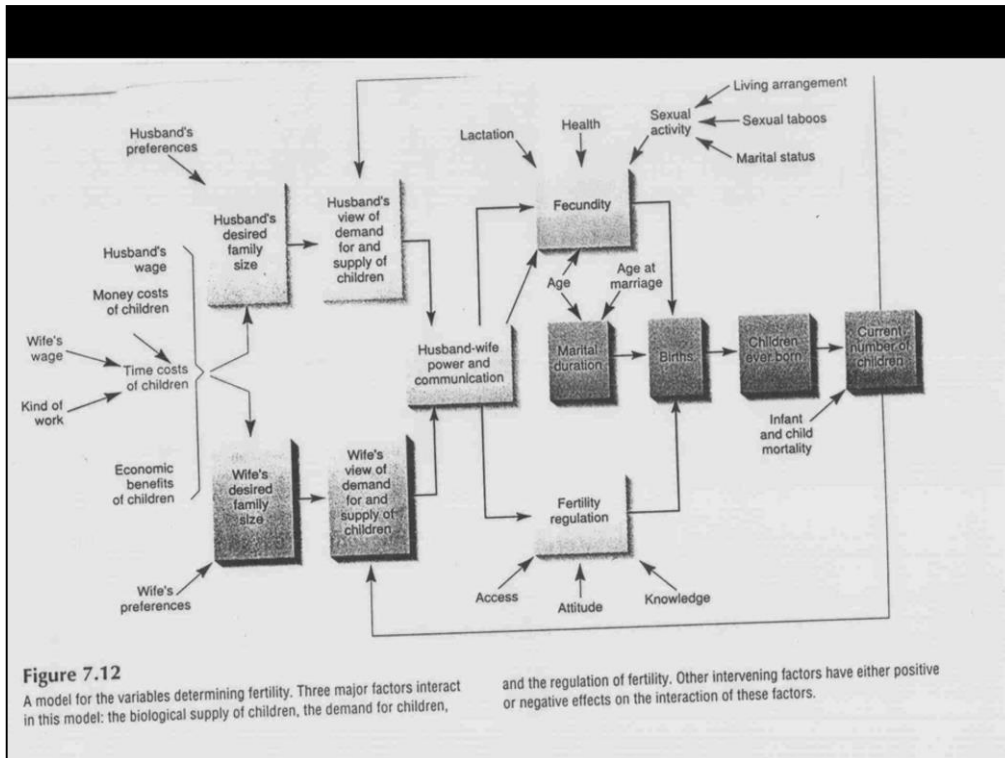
Living arrangement

Sexual activity

Sexual taboos

Marital status

Lactation

Health

Husband's preferences

Fecundity

Husband's desired family size

Husband's view of demand for and supply of children

Husband's wage

Money costs of children

Age

Age at marriage

Wife's wage

Time costs of children

Husband-wife power and communication

Marital duration

Births

Children ever born

Current number of children

Kind of work

Infant and child mortality

Economic benefits of children

Wife's desired family size

Wife's view of demand for and supply of children

Fertility regulation

Wife's preferences

Access

Attitude

Knowledge

Figure 7.12

A model for the variables determining fertility. Three major factors interact in this model: the biological supply of children, the demand for children, and the regulation of fertility. Other intervening factors have either positive or negative effects on the interaction of these factors.